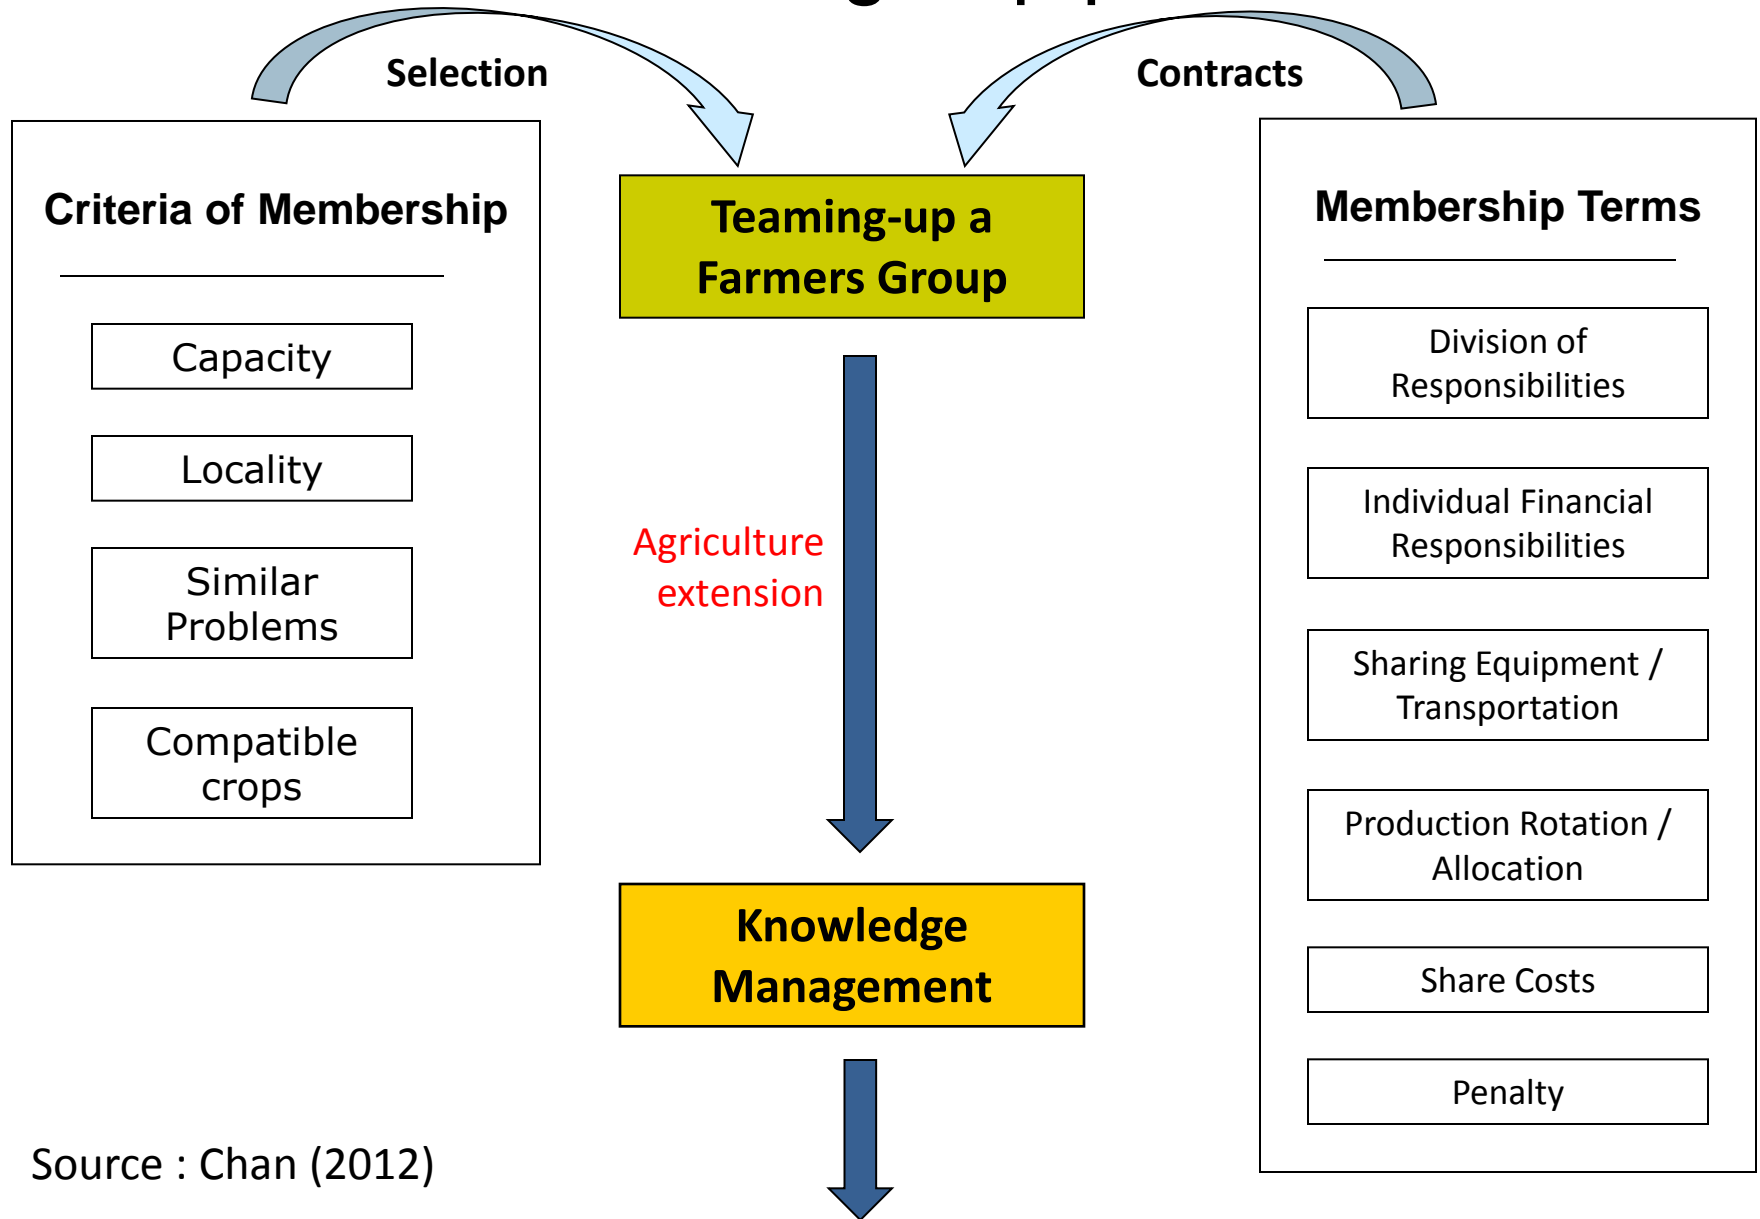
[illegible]

Selection

Contracts

Criteria of Membership

Capacity

Locality

Similar Problems

Compatible crops

Teaming-up a Farmers Group

Agriculture extension

Knowledge Management

Membership Terms

Division of Responsibilities

Individual Financial Responsibilities

Sharing Equipment / Transportation

Production Rotation / Allocation

Share Costs

Penalty

Source : Chan (2012)